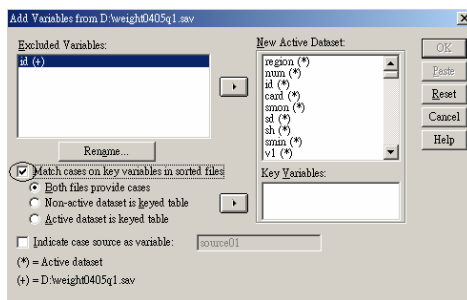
Add Variables from D:\weight0405q1.sav

Excluded Variables:
id (+)

Rename...

New Active Dataset:
region (*)
num (*)
id (*)
card (*)
smon (*)
sd (*)
sh (*)
smin (*)
v1 (*)

OK
Paste
Reset
Cancel
Help

Match cases on key variables in sorted files
Both files provide cases
Non-active dataset is keyed table
Active dataset is keyed table

Key Variables:

Indicate case source as variable: source01

(*) = Active dataset
(+) = D:\weight0405q1.sav